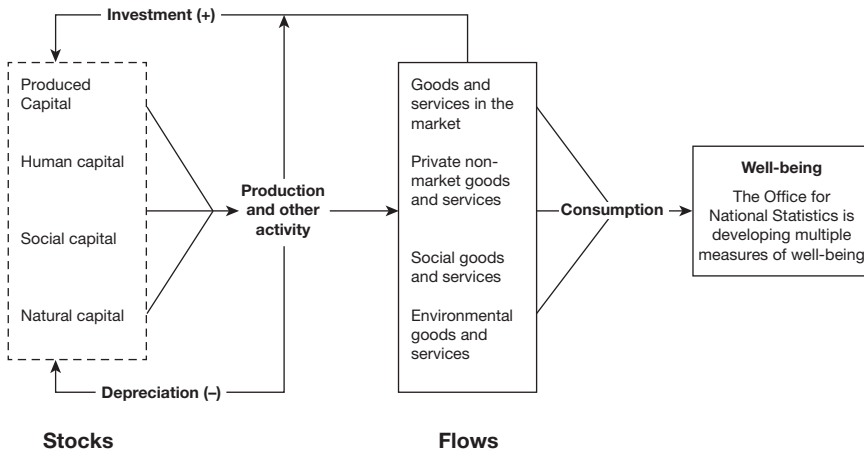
Investment (+)

Produced Capital

Human capital

Social capital

Natural capital

Depreciation (–)

Production and other activity

Goods and services in the market

Private non-market goods and services

Social goods and services

Environmental goods and services

Consumption

Well-being

The Office for National Statistics is developing multiple measures of well-being

Stocks

Flows